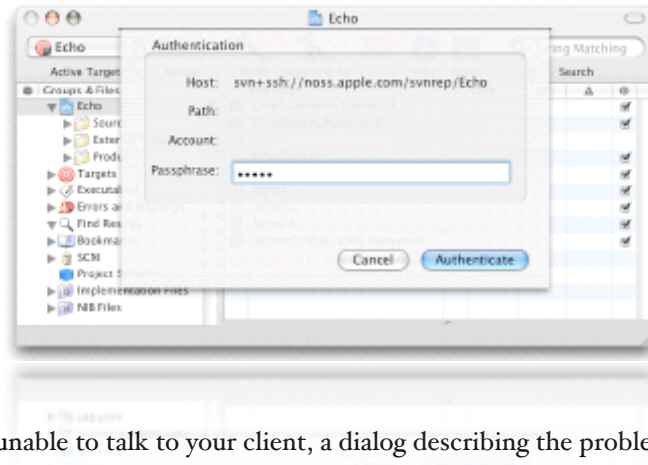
Echo

Echo

Active Target

Groups & Files

Echo

Sourc

Exter

Produ

Targets

Executal

Errors and

Find Res

Bookma

SCM

Project S

Implementation Files

NIB Files

ing Matching

Search

Authentication

Host: svn+ssh://noss.apple.com/svnrep/Echo

Path:

Account:

Passphrase: •••••

Cancel

Authenticate

unable to talk to your client, a dialog describing the proble